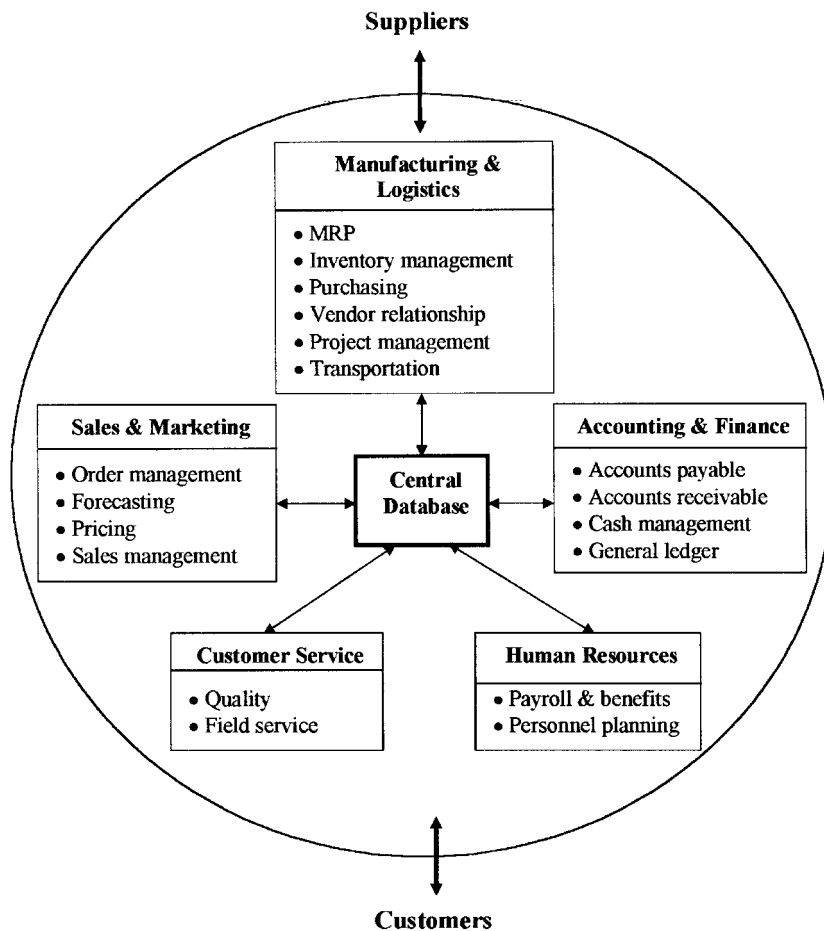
Suppliers

Manufacturing & Logistics

- MRP
- Inventory management
- Purchasing
- Vendor relationship
- Project management
- Transportation

Sales & Marketing

- Order management
- Forecasting
- Pricing
- Sales management

Central Database

Accounting & Finance

- Accounts payable
- Accounts receivable
- Cash management
- General ledger

Customer Service

- Quality
- Field service

Human Resources

- Payroll & benefits
- Personnel planning

Customers